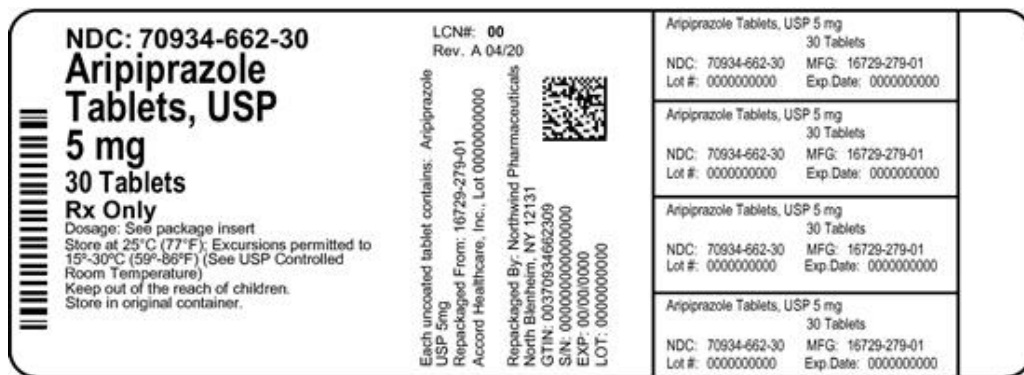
NDC: 70934-662-30
Aripiprazole Tablets, USP
5 mg
30 Tablets
Rx Only
Dosage: See package insert
Store at 25°C (77°F); Excursions permitted to 15°-30°C (59°-86°F) (See USP Controlled Room Temperature)
Keep out of the reach of children.
Store in original container.

LCN#: 00
Rev. A 04/20

Each uncoated tablet contains: Aripiprazole USP 5mg
Repackaged From: 16729-279-01
Accord Healthcare, Inc., Lot 0000000000

Repackaged By: Northwind Pharmaceuticals
North Blenheim, NY 12131
GTIN: 00370934662309
S/N: 000000000000000
EXP: 00/00/0000
LOT: 0000000000

Aripiprazole Tablets, USP 5 mg
30 Tablets
NDC: 70934-662-30 MFG: 16729-279-01
Lot #: 0000000000 Exp.Date: 0000000000

Aripiprazole Tablets, USP 5 mg
30 Tablets
NDC: 70934-662-30 MFG: 16729-279-01
Lot #: 0000000000 Exp.Date: 0000000000

Aripiprazole Tablets, USP 5 mg
30 Tablets
NDC: 70934-662-30 MFG: 16729-279-01
Lot #: 0000000000 Exp.Date: 0000000000

Aripiprazole Tablets, USP 5 mg
30 Tablets
NDC: 70934-662-30 MFG: 16729-279-01
Lot #: 0000000000 Exp.Date: 0000000000